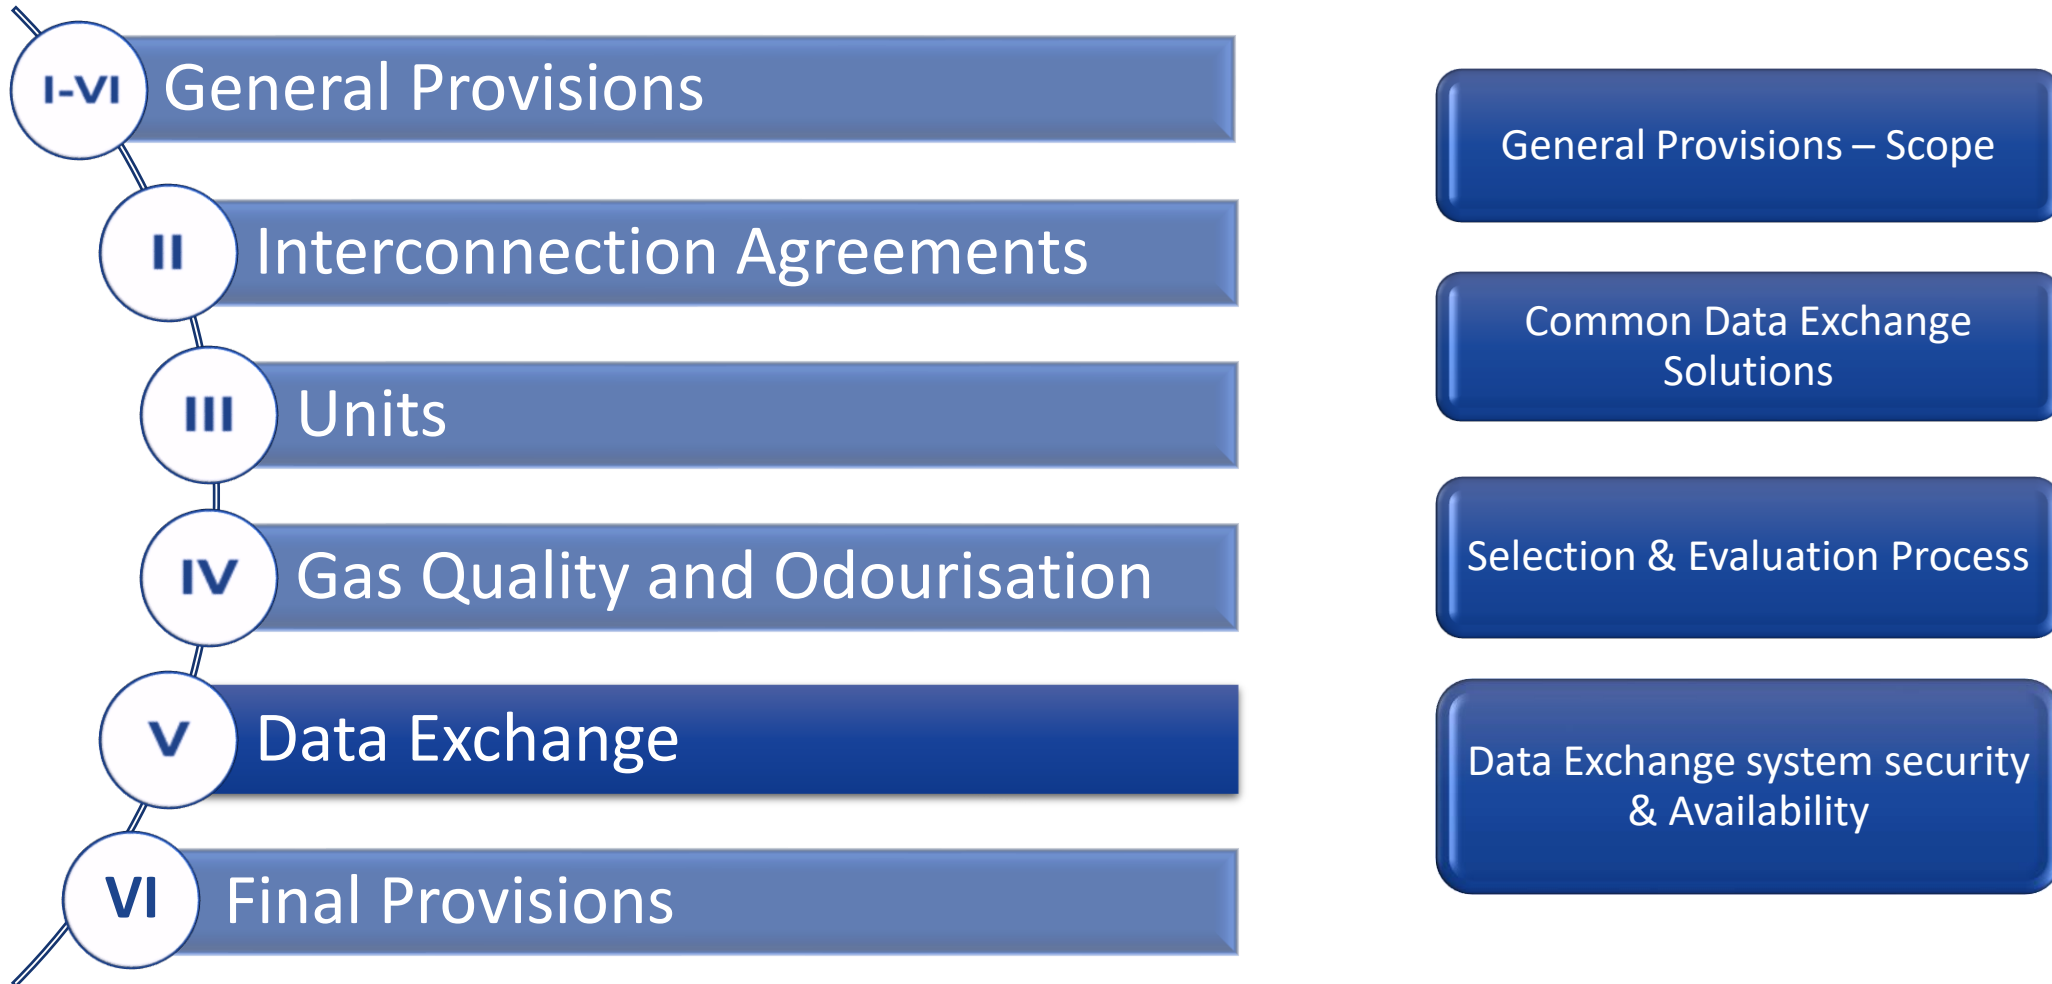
I-VI General Provisions

II Interconnection Agreements

III Units

IV Gas Quality and Odourisation

V Data Exchange

VI Final Provisions

General Provisions – Scope

Common Data Exchange Solutions

Selection & Evaluation Process

Data Exchange system security & Availability